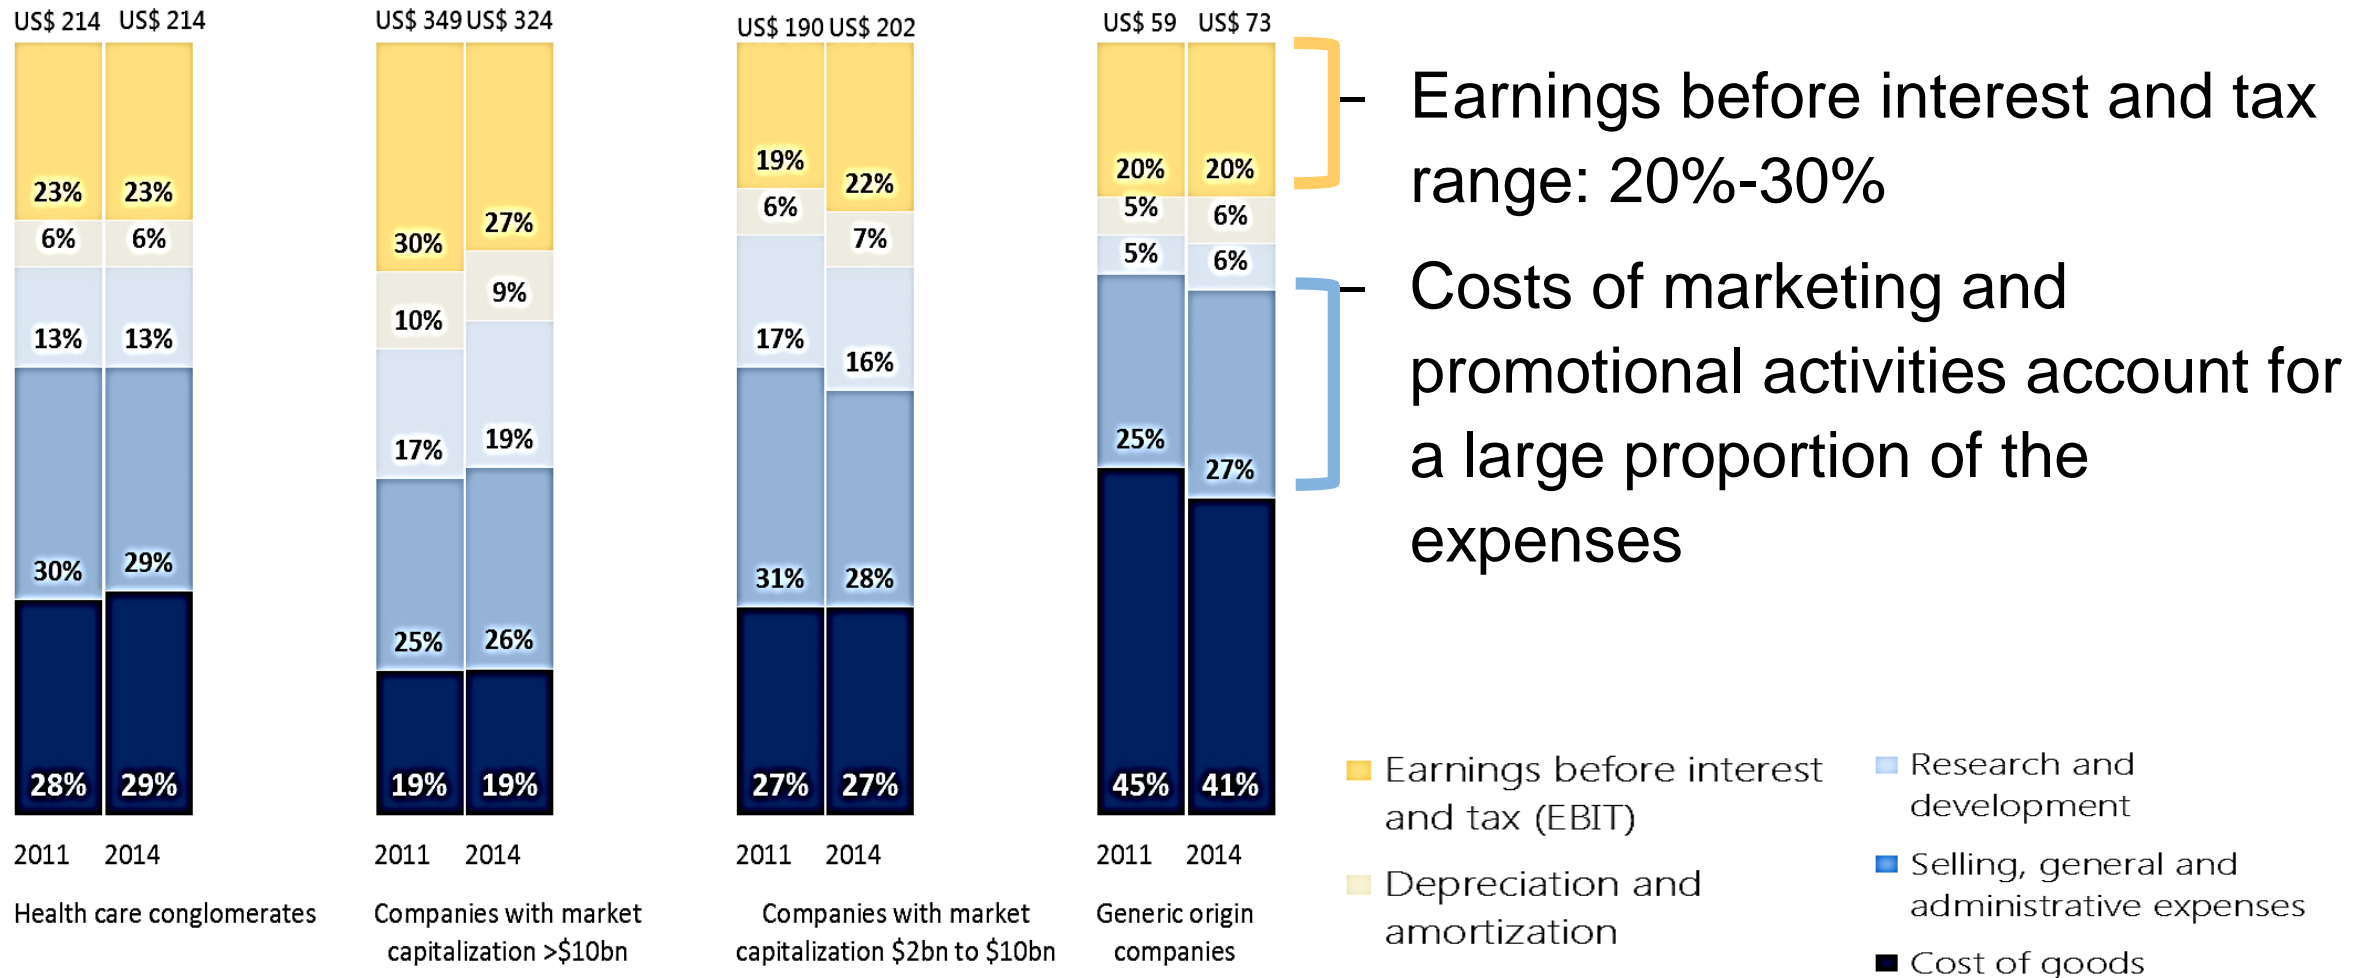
US$ 214 US$ 214

23% 23%
6% 6%
13% 13%
30% 29%
28% 29%

2011 2014
Health care conglomerates

US$ 349 US$ 324

30% 27%
10% 9%
17% 19%
25% 26%
19% 19%

2011 2014
Companies with market capitalization >$10bn

US$ 190 US$ 202

19% 22%
6% 7%
17% 16%
31% 28%
27% 27%

2011 2014
Companies with market capitalization $2bn to $10bn

US$ 59 US$ 73

20% 20%
5% 6%
5% 6%
25% 27%
45% 41%

2011 2014
Generic origin companies

Earnings before interest and tax range: 20%-30%

Costs of marketing and promotional activities account for a large proportion of the expenses

Earnings before interest and tax (EBIT)

Depreciation and amortization

Research and development

Selling, general and administrative expenses

Cost of goods